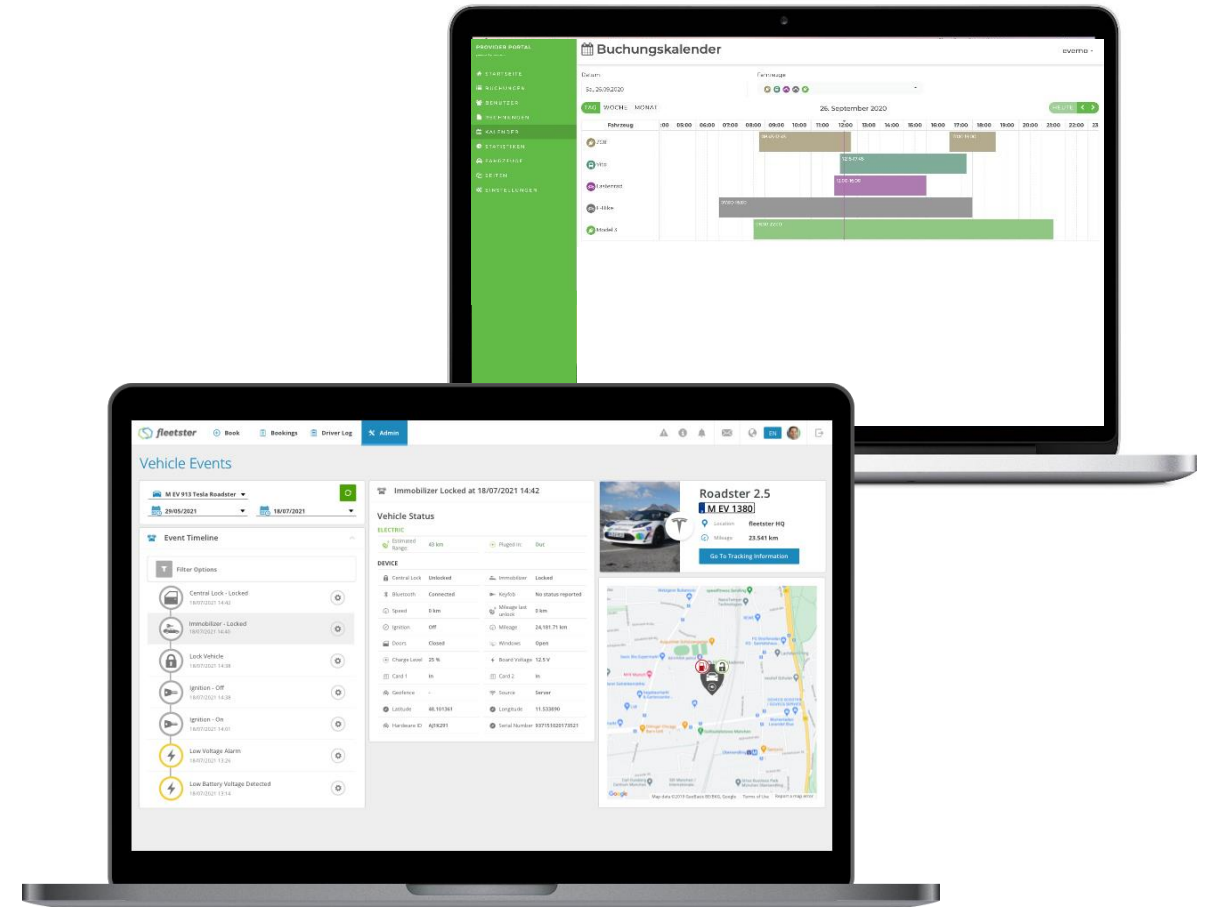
PROVIDER PORTAL

STARTSEITE
BUCHUNGEN
BENUTZER
RECHNUNGEN
KALENDER
STATISTIKEN
FAHRZEUGE
ZEITEN
EINSTELLUNGEN

Buchungskalender

evemo

Datum
Sa, 26.09.2020

Fahrzeuge

TAG WOCHE MONAT

26. September 2020

HEUTE

| Fahrzeug | :00 | 05:00 | 06:00 | 07:00 | 08:00 | 09:00 | 10:00 | 11:00 | 12:00 | 13:00 | 14:00 | 15:00 | 16:00 | 17:00 | 18:00 | 19:00 | 20:00 | 21:00 | 22:00 | 23 |
|---|---|---|---|---|---|---|---|---|---|---|---|---|---|---|---|---|---|---|---|---|
| ZOE | | | | | | | | | | | | | | | | | | | | |
| i3 | | | | | | | | | | | | | | | | | | | | |
| Lastenrad | | | | | | | | | | | | | | | | | | | | |
| E-Bike | | | | | | | | | | | | | | | | | | | | |
| Model 3 | | | | | | | | | | | | | | | | | | | | |

fleetster Book Bookings Driver Log Admin

EN

Vehicle Events

M EV 913 Tesla Roadster
29/05/2021 18/07/2021

Event Timeline

Filter Options

Central Lock - Locked
18/07/2021 14:43

Immobilizer - Locked
18/07/2021 14:42

Lock Vehicle
18/07/2021 14:38

Ignition - Off
18/07/2021 14:38

Ignition - On
18/07/2021 14:01

Low Voltage Alarm
18/07/2021 13:26

Low Battery Voltage Detected
18/07/2021 13:14

Immobilizer Locked at 18/07/2021 14:42

Vehicle Status

ELECTRIC

| Estimated Range | 43 km | Pluged in | Out |
|---|---|---|---|

DEVICE

| Central Lock | Unlocked | Immobilizer | Locked |
|---|---|---|---|
| Bluetooth | Connected | Keyfob | No status reported |
| Speed | 0 km | Mileage last unlock | 0 km |
| Ignition | Off | Mileage | 24.161.71 km |
| Doors | Closed | Windows | Open |
| Charge Level | 25 % | Board Voltage | 12.5 V |
| Card 1 | In | Card 2 | In |
| Geofence | - | Source | Server |
| Latitude | 48.101361 | Longitude | 11.533690 |
| Hardware ID | AJ16201 | Serial Number | 5371533201735 21 |

Roadster 2.5
M EV 1380

Location fleetster HQ
Mileage 23.541 km

Go To Tracking Information

Google
Map data ©2019 GeoBasis-DE/BKG, Google Terms of Use Report a map error